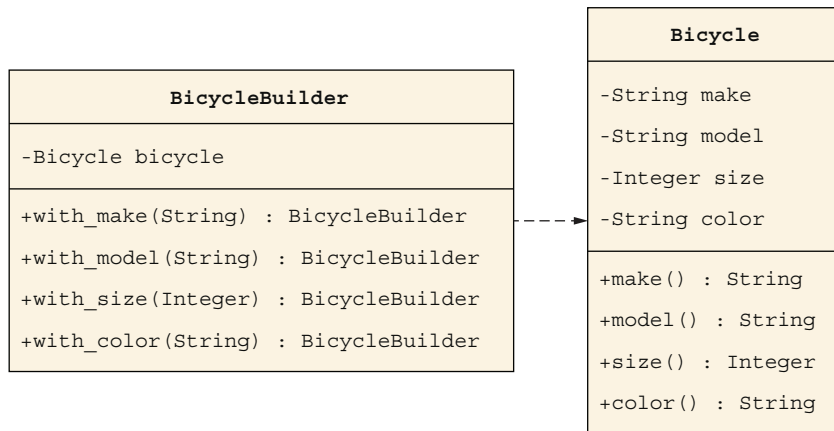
BicycleBuilder

-Bicycle bicycle

+with_make(String) : BicycleBuilder
+with_model(String) : BicycleBuilder
+with_size(Integer) : BicycleBuilder
+with_color(String) : BicycleBuilder

Bicycle

-String make
-String model
-Integer size
-String color

+make() : String
+model() : String
+size() : Integer
+color() : String